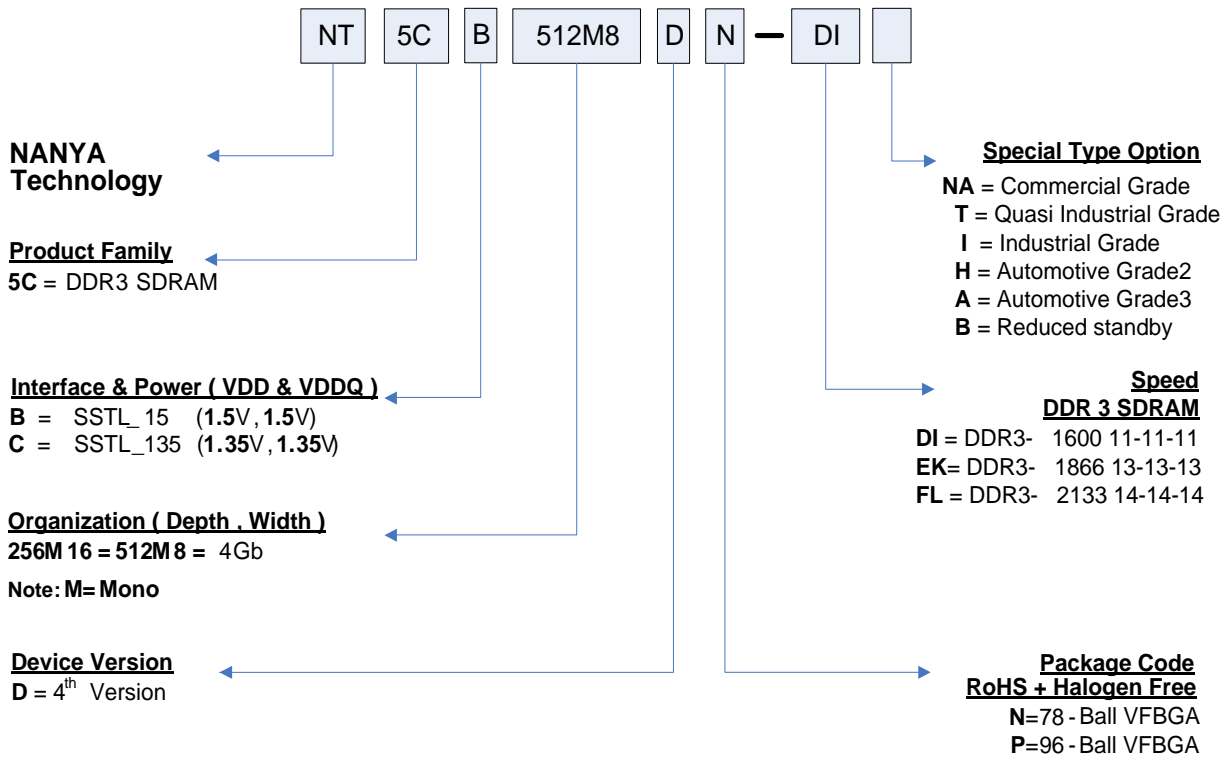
NT 5C B 512M8 D N — DI

NANYA Technology

Product Family
5C = DDR3 SDRAM

Interface & Power ( VDD & VDDQ )
B = SSTL_15 (1.5V, 1.5V)
C = SSTL_135 (1.35V, 1.35V)

Organization ( Depth , Width )
256M 16 = 512M 8 = 4Gb
Note: M= Mono

Device Version
D = $4^{th}$ Version

Special Type Option
NA = Commercial Grade
T = Quasi Industrial Grade
I = Industrial Grade
H = Automotive Grade2
A = Automotive Grade3
B = Reduced standby

Speed
DDR 3 SDRAM
DI = DDR3- 1600 11-11-11
EK= DDR3- 1866 13-13-13
FL = DDR3- 2133 14-14-14

Package Code
RoHS + Halogen Free
N=78 - Ball VFBGA
P=96 - Ball VFBGA